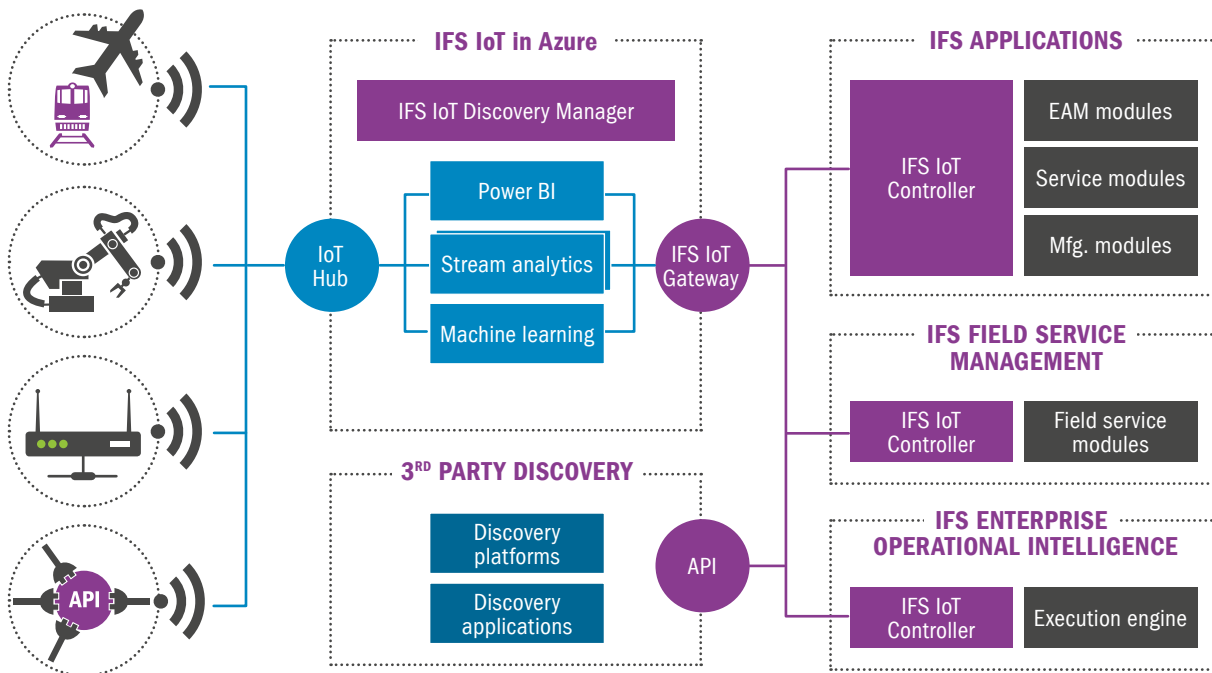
API

IoT Hub

IFS IoT in Azure

IFS IoT Discovery Manager

Power BI

Stream analytics

Machine learning

IFS IoT Gateway

3RD PARTY DISCOVERY

Discovery platforms

Discovery applications

API

IFS APPLICATIONS

IFS IoT Controller

EAM modules

Service modules

Mfg. modules

IFS FIELD SERVICE MANAGEMENT

IFS IoT Controller

Field service modules

IFS ENTERPRISE OPERATIONAL INTELLIGENCE

IFS IoT Controller

Execution engine